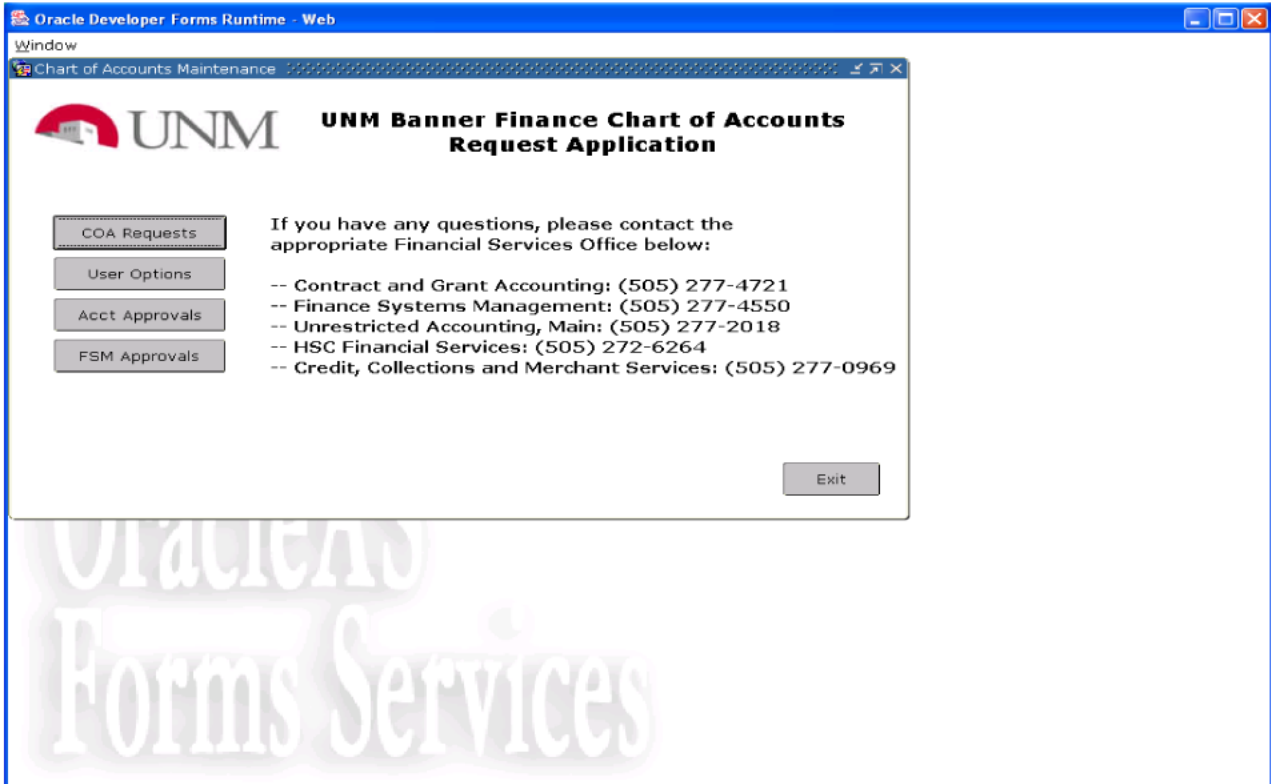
Oracle Developer Forms Runtime - Web

Window

Chart of Accounts Maintenance

UNM

UNM Banner Finance Chart of Accounts Request Application

COA Requests

User Options

Acct Approvals

FSM Approvals

If you have any questions, please contact the appropriate Financial Services Office below:

-- Contract and Grant Accounting: (505) 277-4721
-- Finance Systems Management: (505) 277-4550
-- Unrestricted Accounting, Main: (505) 277-2018
-- HSC Financial Services: (505) 272-6264
-- Credit, Collections and Merchant Services: (505) 277-0969

Exit

OracleAS
Forms Services